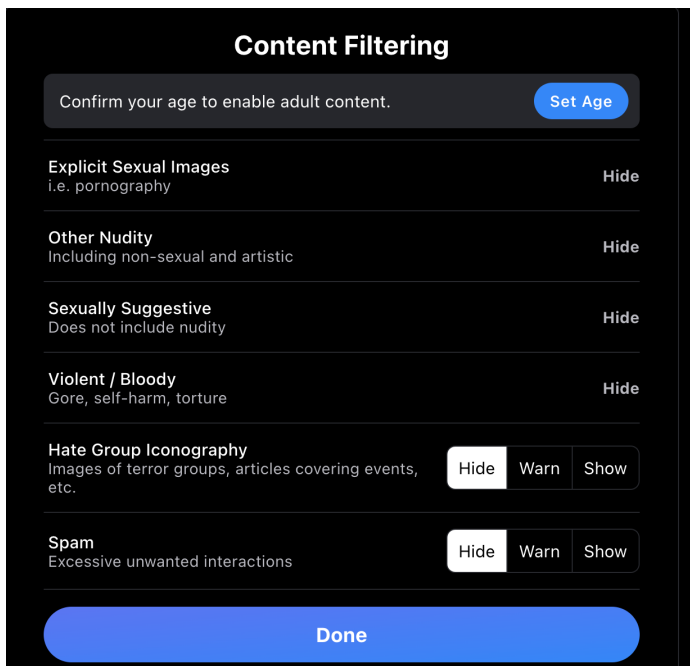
Content Filtering

Confirm your age to enable adult content.

Set Age

Explicit Sexual Images
i.e. pornography

Hide

Other Nudity
Including non-sexual and artistic

Hide

Sexually Suggestive
Does not include nudity

Hide

Violent / Bloody
Gore, self-harm, torture

Hide

Hate Group Iconography
Images of terror groups, articles covering events, etc.

Hide Warn Show

Spam
Excessive unwanted interactions

Hide Warn Show

Done